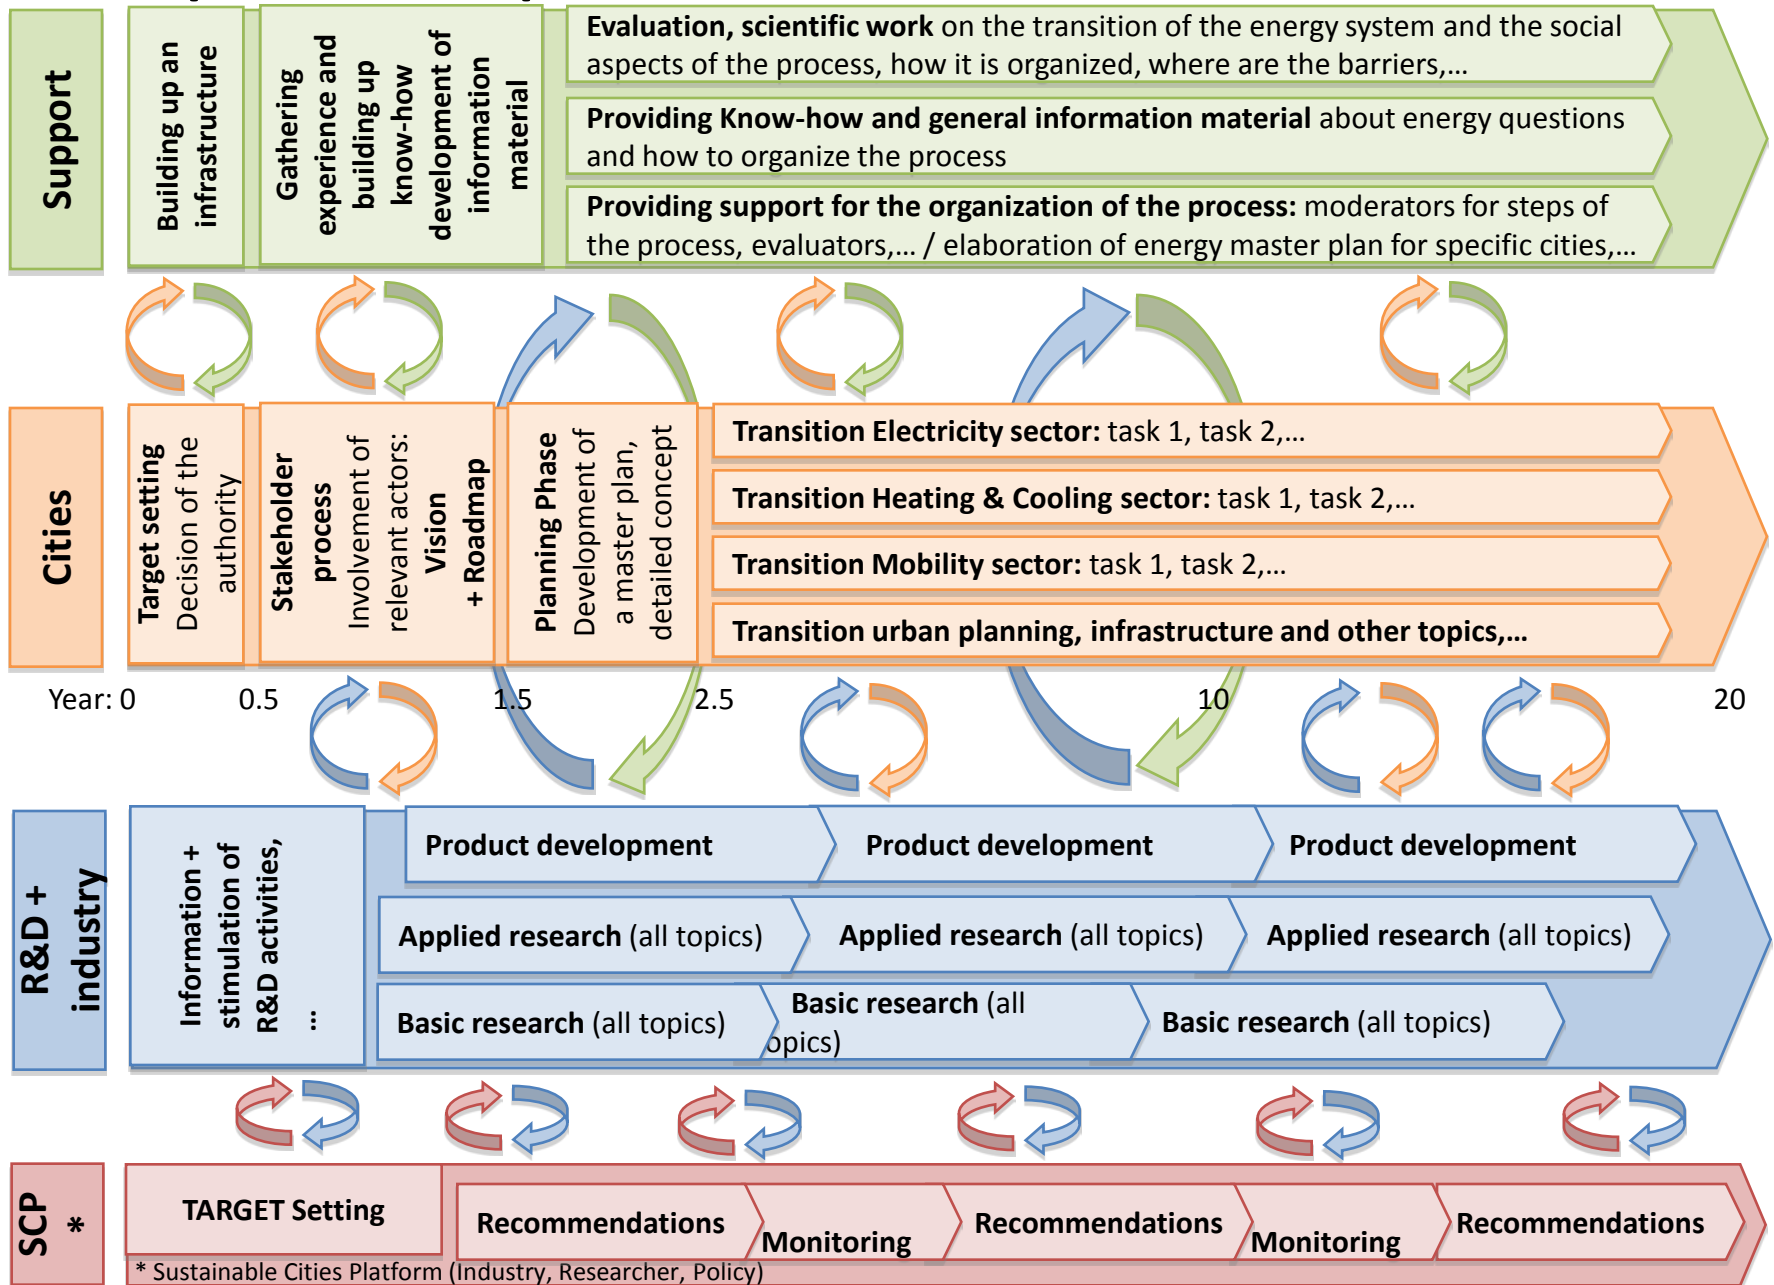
Support

Building up an infrastructure

Gathering experience and building up know-how development of information material

**Evaluation, scientific work** on the transition of the energy system and the social aspects of the process, how it is organized, where are the barriers,…

**Providing Know-how and general information material** about energy questions and how to organize the process

**Providing support for the organization of the process:** moderators for steps of the process, evaluators,… / elaboration of energy master plan for specific cities,…

Cities

Target setting Decision of the authority

Stakeholder process Involvement of relevant actors: Vision + Roadmap

Planning Phase Development of a master plan, detailed concept

**Transition Electricity sector:** task 1, task 2,…

**Transition Heating & Cooling sector:** task 1, task 2,…

**Transition Mobility sector:** task 1, task 2,…

**Transition urban planning, infrastructure and other topics,…**

Year: 0 0.5 1.5 2.5 10 20

R&D + industry

Information + stimulation of R&D activities, …

Product development

Product development

Product development

**Applied research** (all topics)

**Applied research** (all topics)

**Applied research** (all topics)

**Basic research** (all topics)

**Basic research** (all opics)

**Basic research** (all topics)

SCP *

TARGET Setting

Recommendations

Monitoring

Recommendations

Monitoring

Recommendations

* Sustainable Cities Platform (Industry, Researcher, Policy)